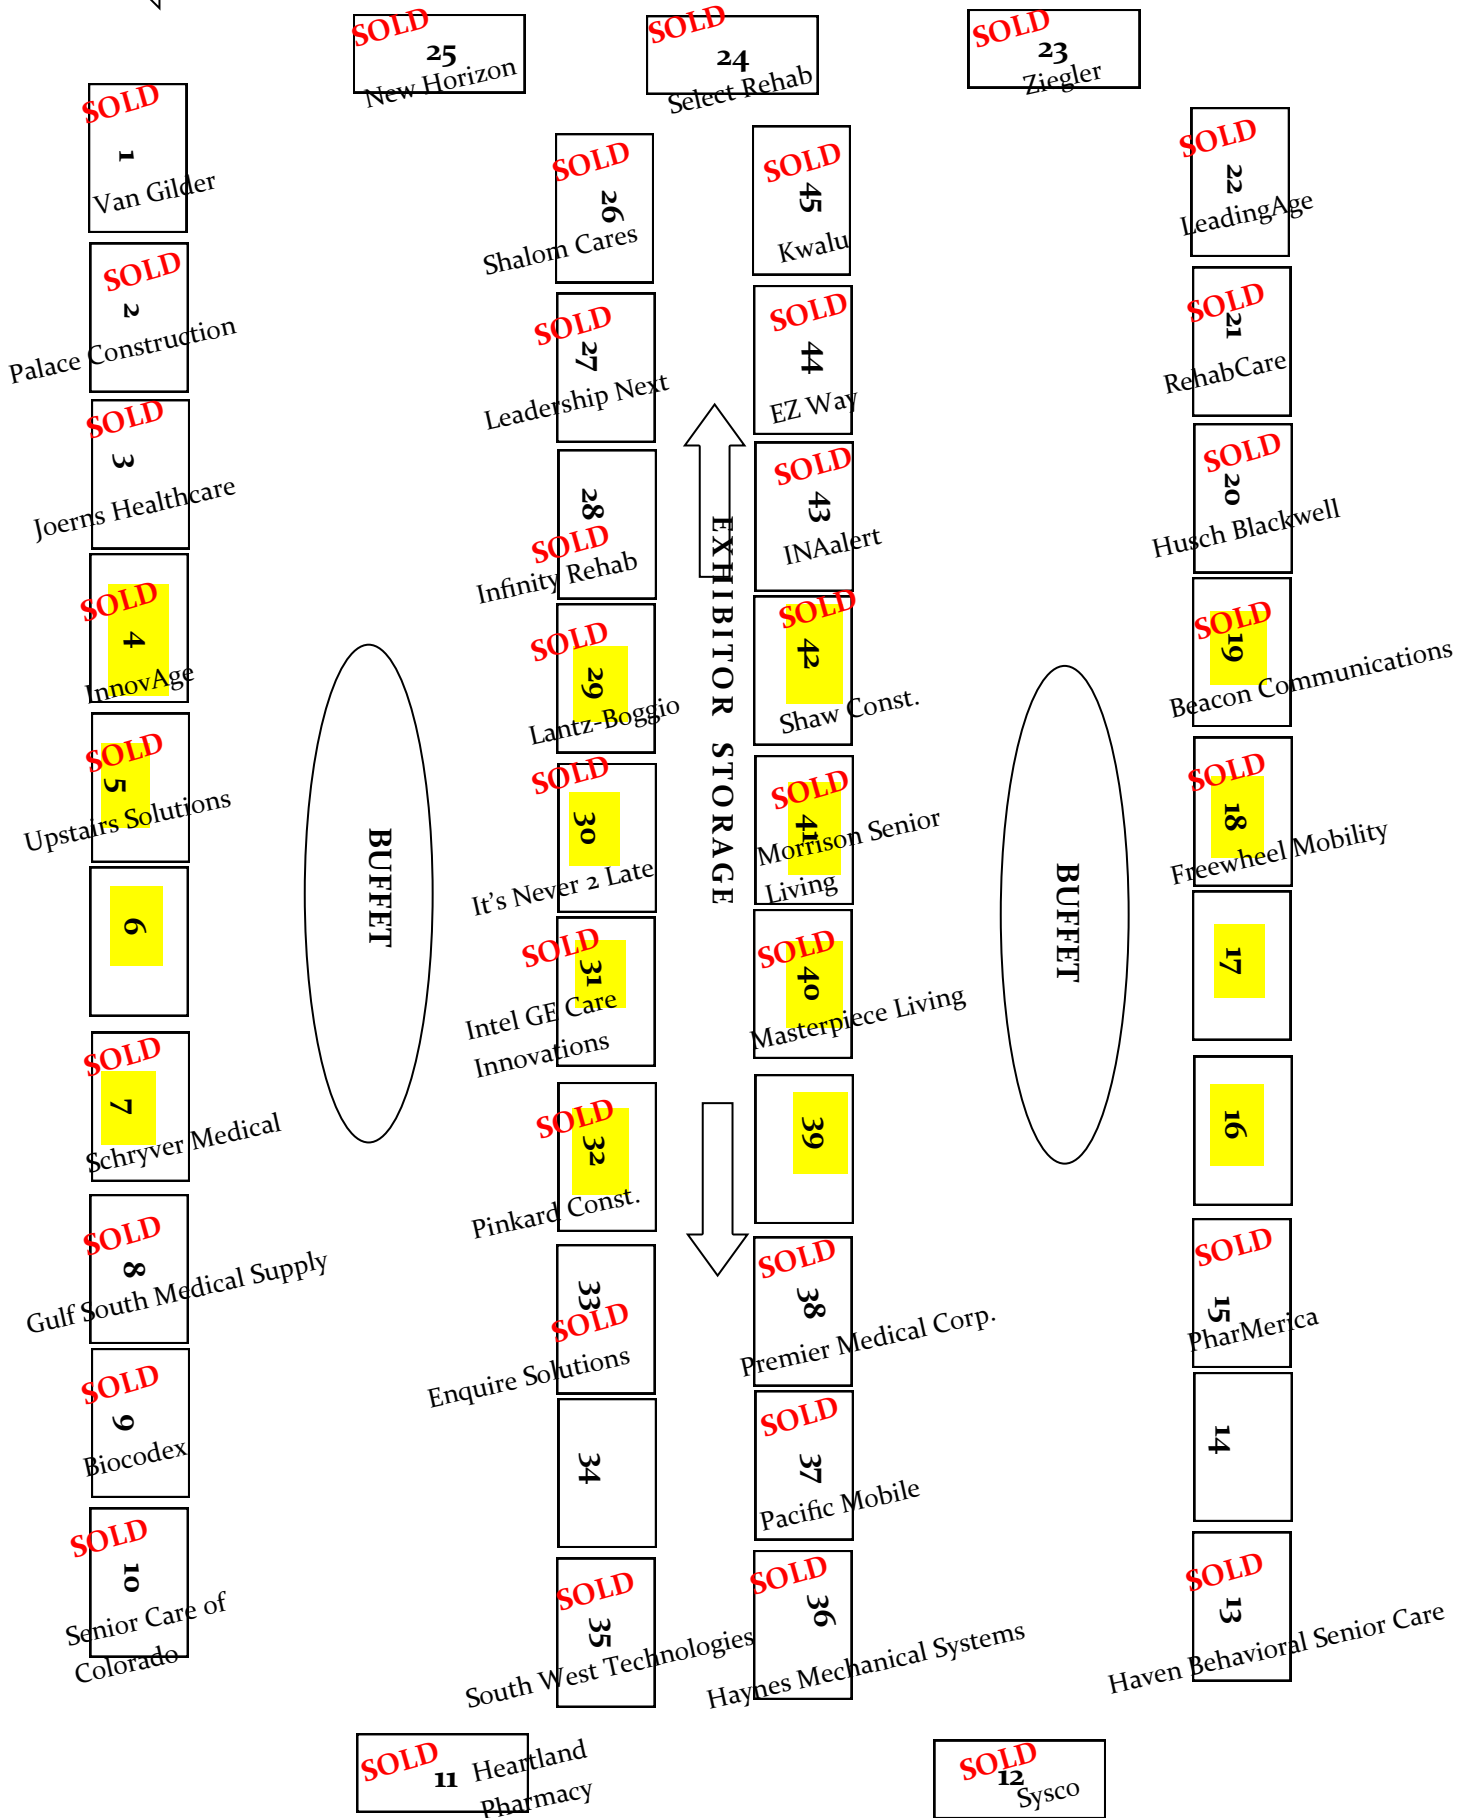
SOLD 25 New Horizon

SOLD 24 Select Rehab

SOLD 23 Ziegler

SOLD 1 Van Gilder

SOLD 2 Palace Construction

SOLD 3 Joerns Healthcare

SOLD 4 InnovAge

SOLD 5 Upstairs Solutions

6

SOLD 7 Schryver Medical

SOLD 8 Gulf South Medical Supply

SOLD 9 Biocodex

SOLD 10 Senior Care of Colorado

BUFFET

SOLD 26 Shalom Cares

SOLD 27 Leadership Next

28 SOLD Infinity Rehab

SOLD 29 Lantz-Boggio

SOLD 30 It's Never 2 Late

SOLD 31 Intel GE Care Innovations

SOLD 32 Pinkard Const.

33 SOLD Enquire Solutions

34

SOLD 35 South West Technologies

EXHIBITOR STORAGE

SOLD 45 Kwalu

SOLD 44 EZ Way

SOLD 43 INAalert

SOLD 42 Shaw Const.

SOLD 41 Morrison Senior Living

SOLD 40 Masterpiece Living

39

SOLD 38 Premier Medical Corp.

SOLD 37 Pacific Mobile

SOLD 36 Haynes Mechanical Systems

BUFFET

SOLD 22 LeadingAge

SOLD 21 RehabCare

SOLD 20 Husch Blackwell

SOLD 19 Beacon Communications

SOLD 18 Freewheel Mobility

17

16

SOLD 15 PharMerica

14

SOLD 13 Haven Behavioral Senior Care

SOLD 11 Heartland Pharmacy

SOLD 12 Sysco